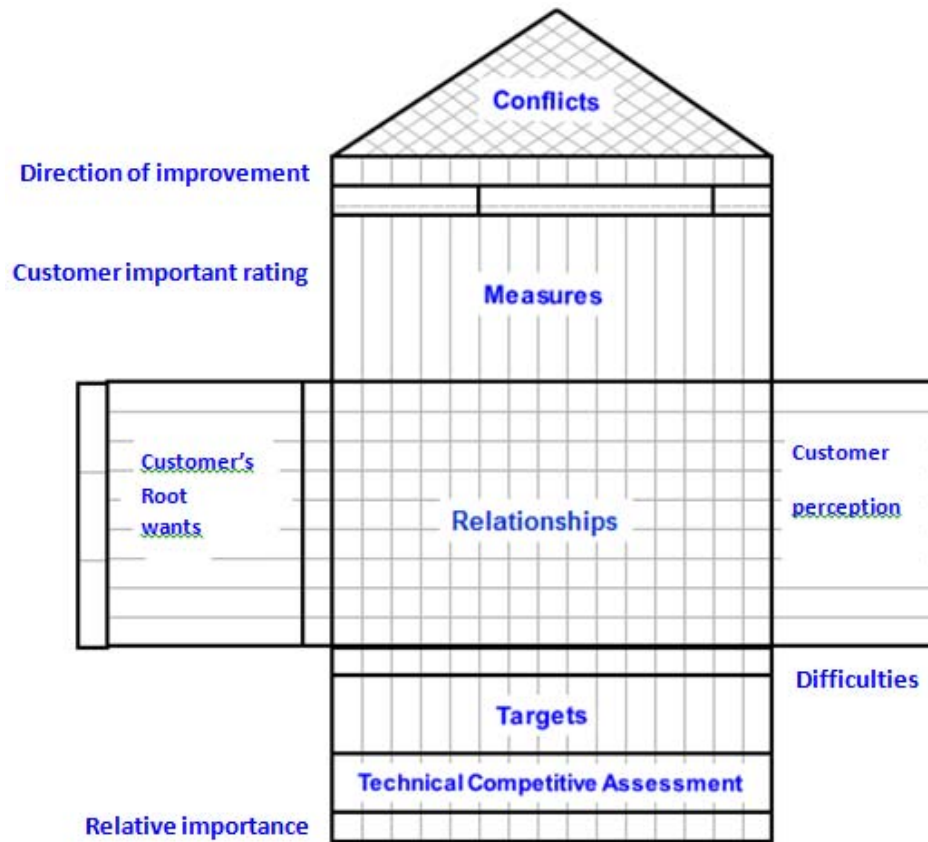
Conflicts

Direction of improvement

Customer important rating

Measures

Customer's Root wants

Relationships

Customer perception

Difficulties

Targets

Technical Competitive Assessment

Relative importance